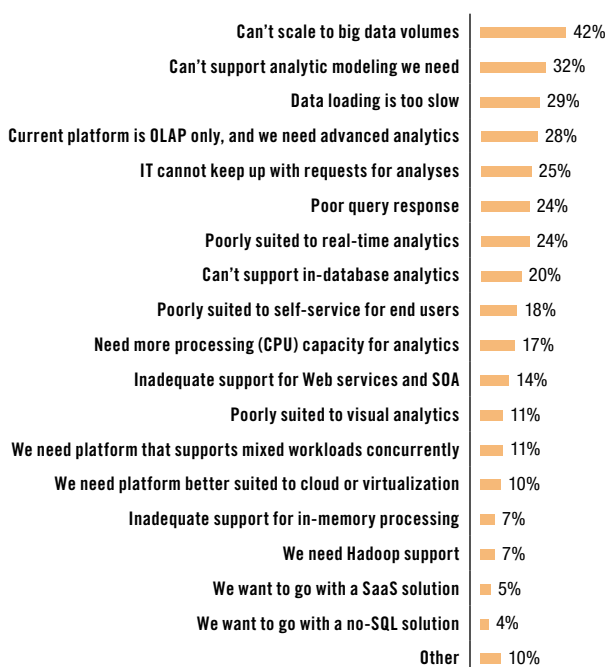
| | |
|---|---|
| Can't scale to big data volumes | 42% |
| Can't support analytic modeling we need | 32% |
| Data loading is too slow | 29% |
| Current platform is OLAP only, and we need advanced analytics | 28% |
| IT cannot keep up with requests for analyses | 25% |
| Poor query response | 24% |
| Poorly suited to real-time analytics | 24% |
| Can't support in-database analytics | 20% |
| Poorly suited to self-service for end users | 18% |
| Need more processing (CPU) capacity for analytics | 17% |
| Inadequate support for Web services and SOA | 14% |
| Poorly suited to visual analytics | 11% |
| We need platform that supports mixed workloads concurrently | 11% |
| We need platform better suited to cloud or virtualization | 10% |
| Inadequate support for in-memory processing | 7% |
| We need Hadoop support | 7% |
| We want to go with a SaaS solution | 5% |
| We want to go with a no-SQL solution | 4% |
| Other | 10% |